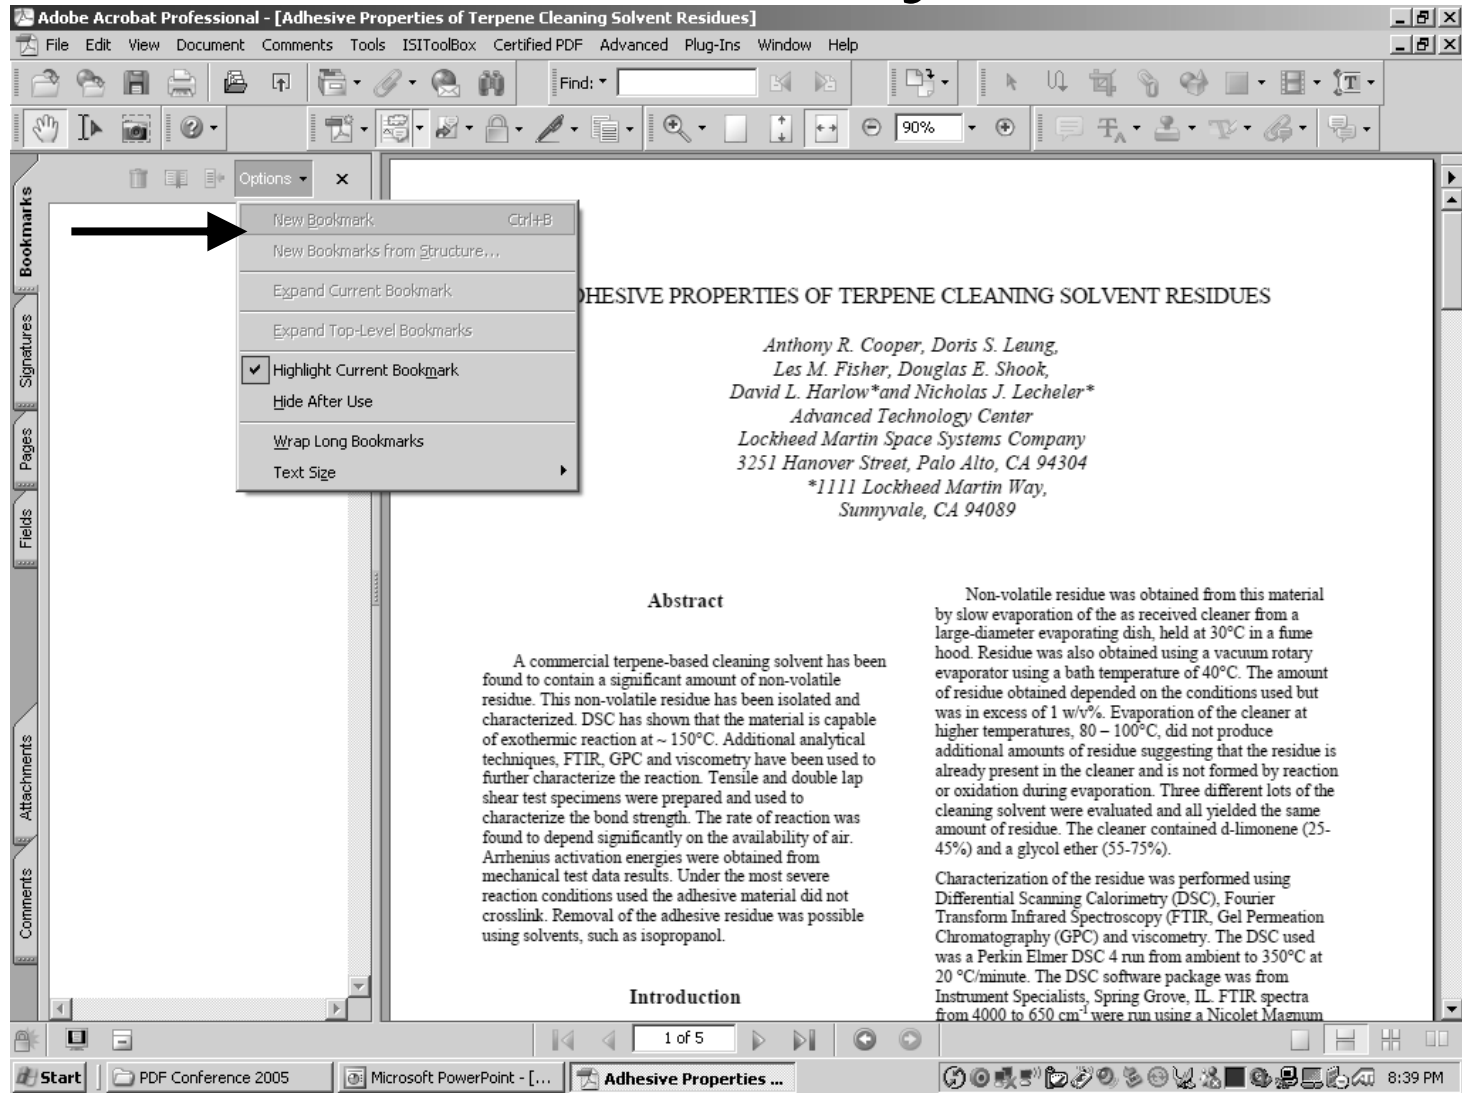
Adobe Acrobat Professional - [Adhesive Properties of Terpene Cleaning Solvent Residues]

File Edit View Document Comments Tools ISIToolBox Certified PDF Advanced Plug-Ins Window Help

Find:

90%

Options

New Bookmark Ctrl+B
New Bookmarks from Structure...
Expand Current Bookmark
Expand Top-Level Bookmarks
Highlight Current Bookmark
Hide After Use
Wrap Long Bookmarks
Text Size

Bookmarks
Signatures
Pages
Fields
Attachments
Comments

DHESIVE PROPERTIES OF TERPENE CLEANING SOLVENT RESIDUES

Anthony R. Cooper, Doris S. Leung,
Les M. Fisher, Douglas E. Shook,
David L. Harlow*and Nicholas J. Lecheler*
Advanced Technology Center
Lockheed Martin Space Systems Company
3251 Hanover Street, Palo Alto, CA 94304
*1111 Lockheed Martin Way,
Sunnyvale, CA 94089

Abstract

A commercial terpene-based cleaning solvent has been found to contain a significant amount of non-volatile residue. This non-volatile residue has been isolated and characterized. DSC has shown that the material is capable of exothermic reaction at ~ 150°C. Additional analytical techniques, FTIR, GPC and viscometry have been used to further characterize the reaction. Tensile and double lap shear test specimens were prepared and used to characterize the bond strength. The rate of reaction was found to depend significantly on the availability of air. Arrhenius activation energies were obtained from mechanical test data results. Under the most severe reaction conditions used the adhesive material did not crosslink. Removal of the adhesive residue was possible using solvents, such as isopropanol.

Introduction

Non-volatile residue was obtained from this material by slow evaporation of the as received cleaner from a large-diameter evaporating dish, held at 30°C in a fume hood. Residue was also obtained using a vacuum rotary evaporator using a bath temperature of 40°C. The amount of residue obtained depended on the conditions used but was in excess of 1 w/v%. Evaporation of the cleaner at higher temperatures, 80 – 100°C, did not produce additional amounts of residue suggesting that the residue is already present in the cleaner and is not formed by reaction or oxidation during evaporation. Three different lots of the cleaning solvent were evaluated and all yielded the same amount of residue. The cleaner contained d-limonene (25-45%) and a glycol ether (55-75%).

Characterization of the residue was performed using Differential Scanning Calorimetry (DSC), Fourier Transform Infrared Spectroscopy (FTIR, Gel Permeation Chromatography (GPC) and viscometry. The DSC used was a Perkin Elmer DSC 4 run from ambient to 350°C at 20 °C/minute. The DSC software package was from Instrument Specialists, Spring Grove, IL. FTIR spectra from 4000 to 650 cm$^{-1}$ were run using a Nicolet Magnum

1 of 5

Start | PDF Conference 2005 | Microsoft PowerPoint - [... | Adhesive Properties ... | 8:39 PM